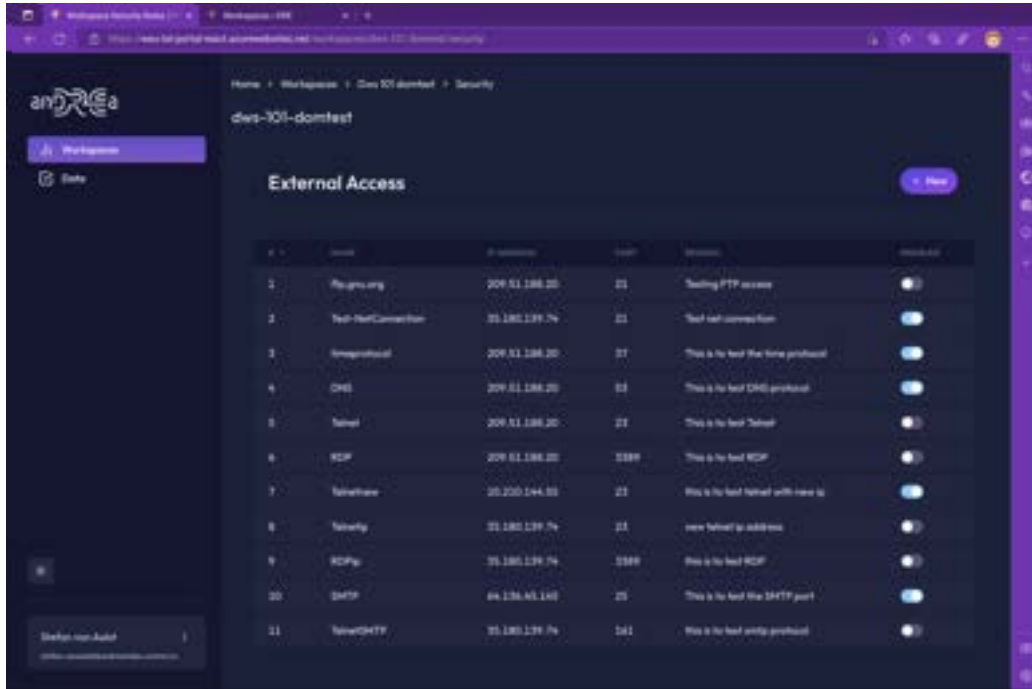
Workspace Security Rules | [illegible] | Workspaces - DWS

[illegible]

anDREa

Workspaces

Data

Home > Workspaces > Dws 101 domtest > Security

dws-101-domtest

External Access

+ New

| # | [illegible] | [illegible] | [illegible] | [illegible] | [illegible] |
|---|---|---|---|---|---|
| 1 | ftp.gnu.org | 209.51.188.20 | 21 | Testing FTP access | |
| 2 | Test-NetConnection | 35.180.139.74 | 21 | Test net connection | |
| 3 | timeprotocol | 209.51.188.20 | 37 | This is to test the time protocol | |
| 4 | DNS | 209.51.188.20 | 53 | This is to test DNS protocol | |
| 5 | Telnet | 209.51.188.20 | 23 | This is to test Telnet | |
| 6 | RDP | 209.51.188.20 | 3389 | This is to test RDP | |
| 7 | Telnetnew | 20.220.144.55 | 23 | this is to test telnet with new ip | |
| 8 | Telnetip | 35.180.139.74 | 23 | new telnet ip address | |
| 9 | RDPip | 35.180.139.74 | 3389 | this is to test RDP | |
| 10 | SMTP | 64.136.65.140 | 25 | This is to test the SMTP port | |
| 11 | TelnetSMTP | 35.180.139.74 | 161 | this is to test smtp protocol | |

Stefan van Aalst

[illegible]